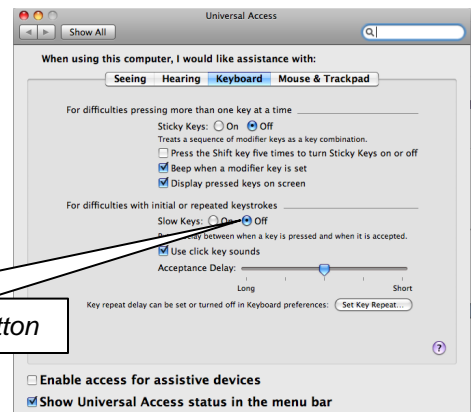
Universal Access

Show All

When using this computer, I would like assistance with:

Seeing | Hearing | Keyboard | Mouse & Trackpad

For difficulties pressing more than one key at a time

Sticky Keys: On Off

Treats a sequence of modifier keys as a key combination.

Press the Shift key five times to turn Sticky Keys on or off

Beep when a modifier key is set

Display pressed keys on screen

For difficulties with initial or repeated keystrokes

Slow Keys: On Off

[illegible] between when a key is pressed and when it is accepted.

Use click key sounds

Acceptance Delay:

Long Short

Key repeat delay can be set or turned off in Keyboard preferences: Set Key Repeat...

tton

?

Enable access for assistive devices

Show Universal Access status in the menu bar